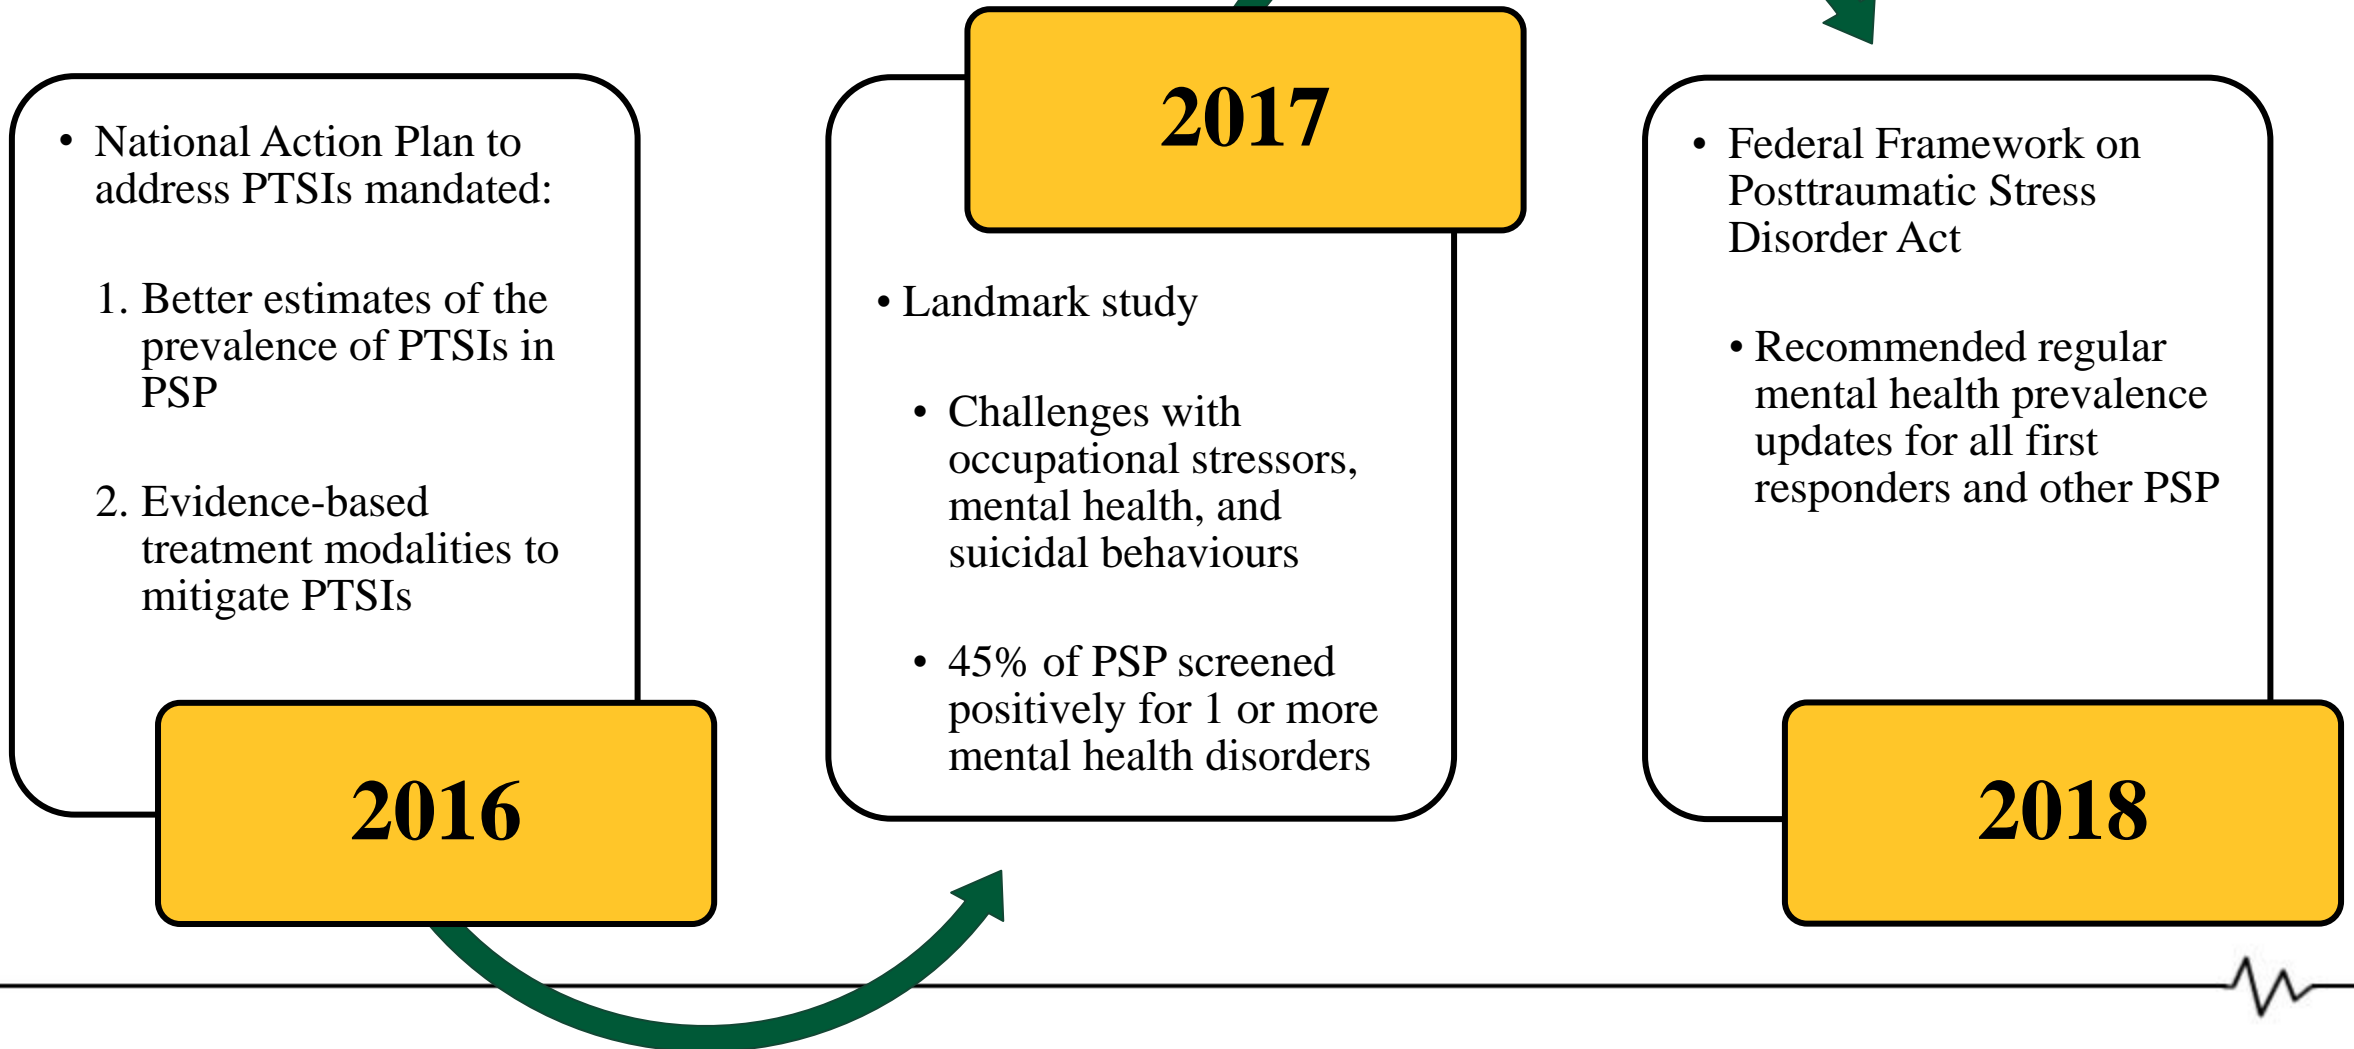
• National Action Plan to address PTSIs mandated:

1. Better estimates of the prevalence of PTSIs in PSP

2. Evidence-based treatment modalities to mitigate PTSIs

2016

2017

• Landmark study

• Challenges with occupational stressors, mental health, and suicidal behaviours

• 45% of PSP screened positively for 1 or more mental health disorders

• Federal Framework on Posttraumatic Stress Disorder Act

• Recommended regular mental health prevalence updates for all first responders and other PSP

2018